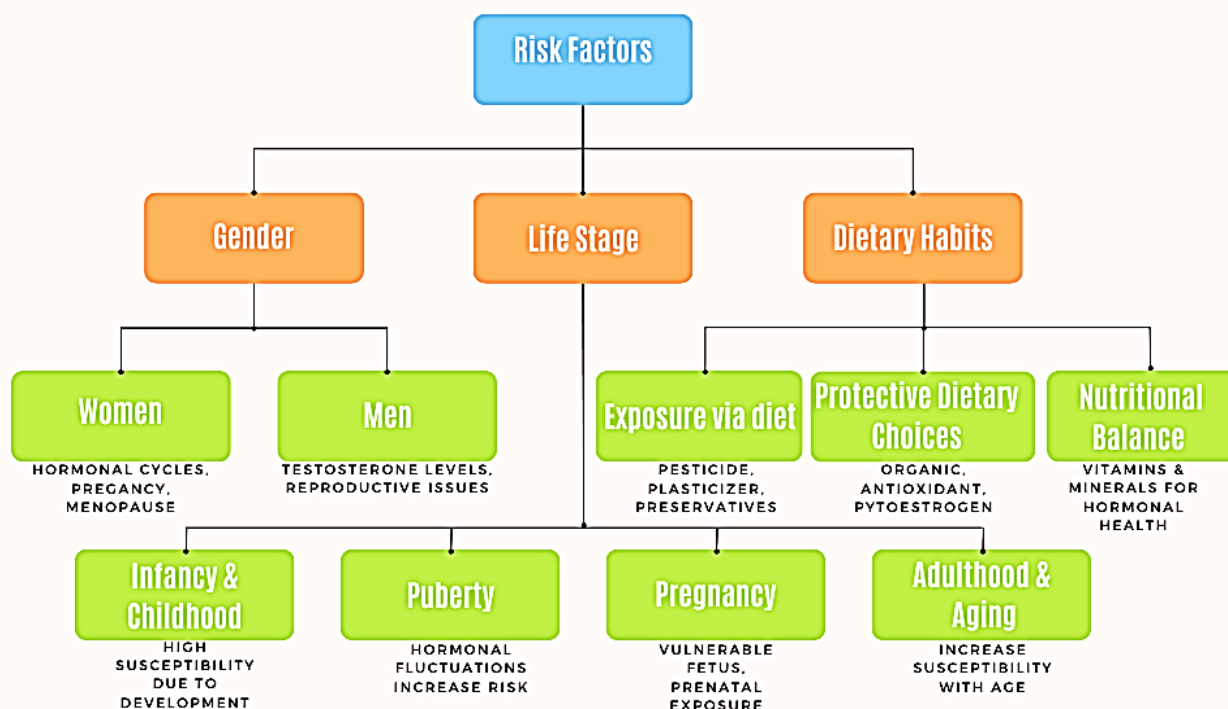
Risk Factors

Gender

Life Stage

Dietary Habits

Women

HORMONAL CYCLES, PREGANCY, MENOPAUSE

Men

TESTOSTERONE LEVELS, REPRODUCTIVE ISSUES

Exposure via diet

PESTICIDE, PLASTICIZER, PRESERVATIVES

Protective Dietary Choices

ORGANIC, ANTIOXIDANT, PYTOESTROGEN

Nutritional Balance

VITAMINS & MINERALS FOR HORMONAL HEALTH

Infancy & Childhood

HIGH SUSCEPTIBILITY DUE TO DEVELOPMENT

Puberty

HORMONAL FLUCTUATIONS INCREASE RISK

Pregnancy

VULNERABLE FETUS, PRENATAL EXPOSURE

Adulthood & Aging

INCREASE SUSCEPTIBILITY WITH AGE